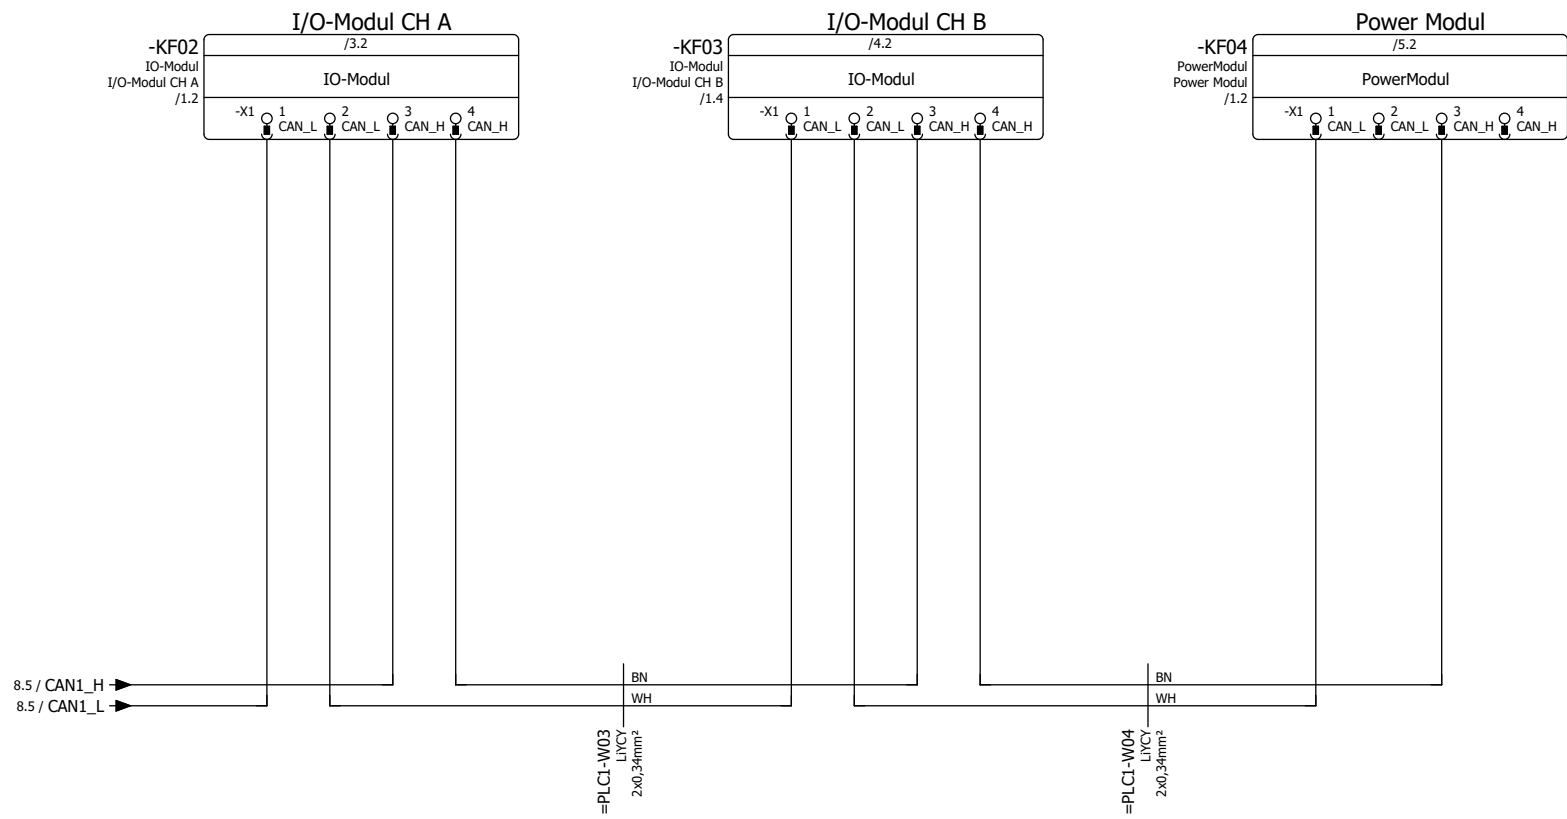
I/O-Modul CH A

-KF02
IO-Modul
I/O-Modul CH A
/1.2

/3.2

IO-Modul

-X1
1 CAN_L
2 CAN_L
3 CAN_H
4 CAN_H

I/O-Modul CH B

-KF03
IO-Modul
I/O-Modul CH B
/1.4

/4.2

IO-Modul

-X1
1 CAN_L
2 CAN_L
3 CAN_H
4 CAN_H

Power Modul

-KF04
PowerModul
Power Modul
/1.2

/5.2

PowerModul

-X1
1 CAN_L
2 CAN_L
3 CAN_H
4 CAN_H

8.5 / CAN1_H
8.5 / CAN1_L

BN
WH

=PLC1-W03
LiYCY
2x0,34mm²

BN
WH

=PLC1-W04
LiYCY
2x0,34mm²